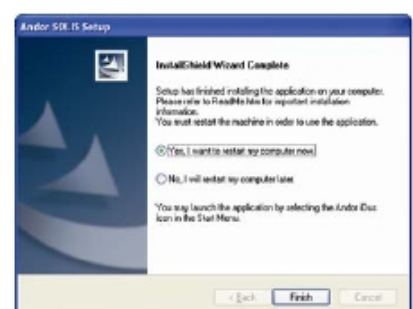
Andor SDI IS Setup

InstallShield Wizard Complete

Setup has finished installing the application on your computer. Please refer to ReadMe.htm for important installation information.
You must restart the machine in order to use the application.

Yes, I want to restart my computer now.

No, I will restart my computer later.

You may launch the application by selecting the Andor iDus icon in the Start Menu.

< Back Finish Cancel